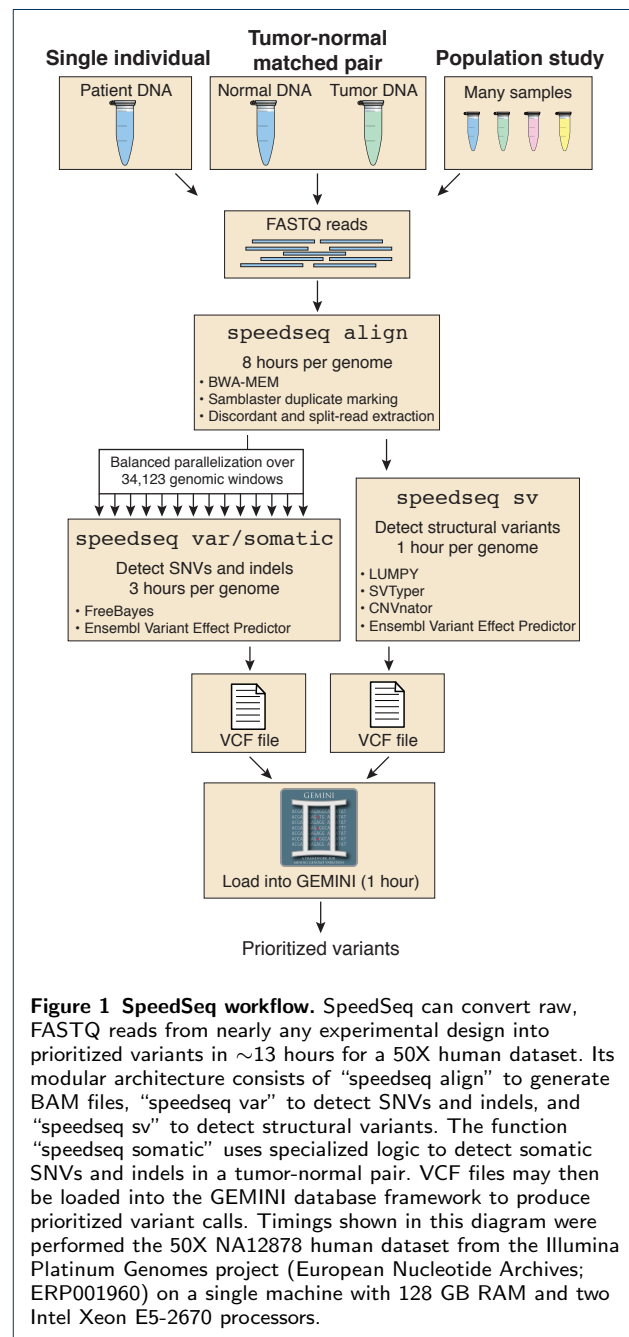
Single individual

Tumor-normal matched pair

Population study

Patient DNA

Normal DNA

Tumor DNA

Many samples

FASTQ reads

speedseq align

8 hours per genome

• BWA-MEM
• Samblaster duplicate marking
• Discordant and split-read extraction

Balanced parallelization over 34,123 genomic windows

speedseq var/somatic

Detect SNVs and indels
3 hours per genome

• FreeBayes
• Ensembl Variant Effect Predictor

speedseq sv

Detect structural variants
1 hour per genome

• LUMPY
• SVTyper
• CNVnator
• Ensembl Variant Effect Predictor

VCF file

VCF file

GEMINI

Load into GEMINI (1 hour)

Prioritized variants

**Figure 1 SpeedSeq workflow.** SpeedSeq can convert raw, FASTQ reads from nearly any experimental design into prioritized variants in $\sim$13 hours for a 50X human dataset. Its modular architecture consists of "speedseq align" to generate BAM files, "speedseq var" to detect SNVs and indels, and "speedseq sv" to detect structural variants. The function "speedseq somatic" uses specialized logic to detect somatic SNVs and indels in a tumor-normal pair. VCF files may then be loaded into the GEMINI database framework to produce prioritized variant calls. Timings shown in this diagram were performed the 50X NA12878 human dataset from the Illumina Platinum Genomes project (European Nucleotide Archives; ERP001960) on a single machine with 128 GB RAM and two Intel Xeon E5-2670 processors.